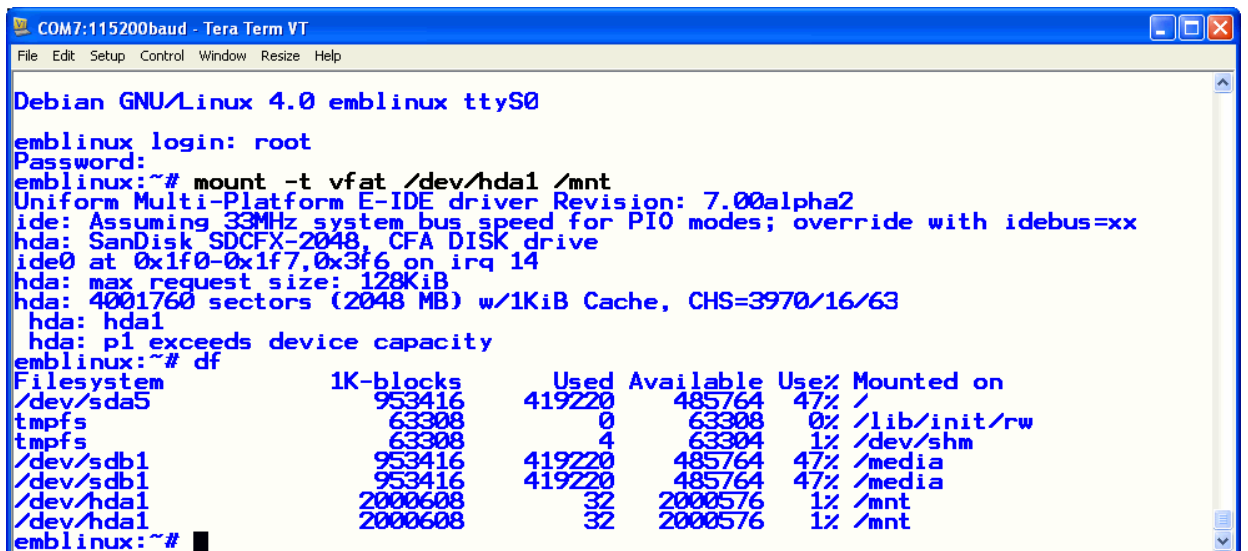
COM7:115200baud - Tera Term VT

File Edit Setup Control Window Resize Help

Debian GNU/Linux 4.0 emblinux ttyS0

emblinux login: root
Password:
emblinux:~# mount -t vfat /dev/hda1 /mnt
Uniform Multi-Platform E-IDE driver Revision: 7.00alpha2
ide: Assuming 33MHz system bus speed for PIO modes; override with idebus=xx
hda: SanDisk SDCFX-2048, CFA DISK drive
ide0 at 0x1f0-0x1f7,0x3f6 on irq 14
hda: max request size: 128KiB
hda: 4001760 sectors (2048 MB) w/1KiB Cache, CHS=3970/16/63
 hda: hda1
 hda: p1 exceeds device capacity
emblinux:~# df

| Filesystem | 1K-blocks | Used | Available | Use% | Mounted on |
|---|---|---|---|---|---|
| /dev/sda5 | 953416 | 419220 | 485764 | 47% | / |
| tmpfs | 63308 | 0 | 63308 | 0% | /lib/init/rw |
| tmpfs | 63308 | 4 | 63304 | 1% | /dev/shm |
| /dev/sdb1 | 953416 | 419220 | 485764 | 47% | /media |
| /dev/sdb1 | 953416 | 419220 | 485764 | 47% | /media |
| /dev/hda1 | 2000608 | 32 | 2000576 | 1% | /mnt |
| /dev/hda1 | 2000608 | 32 | 2000576 | 1% | /mnt |

emblinux:~#